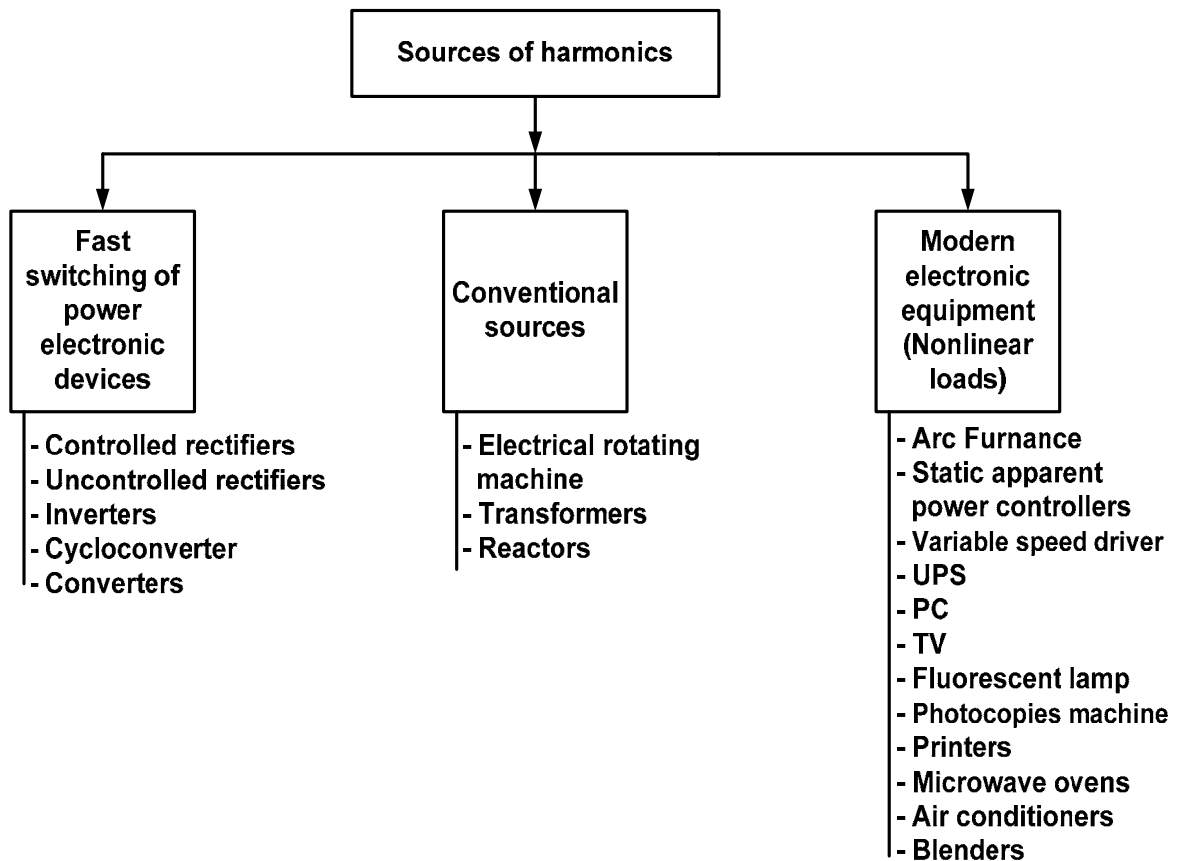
Sources of harmonics

Fast switching of power electronic devices

- Controlled rectifiers
- Uncontrolled rectifiers
- Inverters
- Cycloconverter
- Converters

Conventional sources

- Electrical rotating machine
- Transformers
- Reactors

Modern electronic equipment (Nonlinear loads)

- Arc Furnance
- Static apparent power controllers
- Variable speed driver
- UPS
- PC
- TV
- Fluorescent lamp
- Photocopies machine
- Printers
- Microwave ovens
- Air conditioners
- Blenders